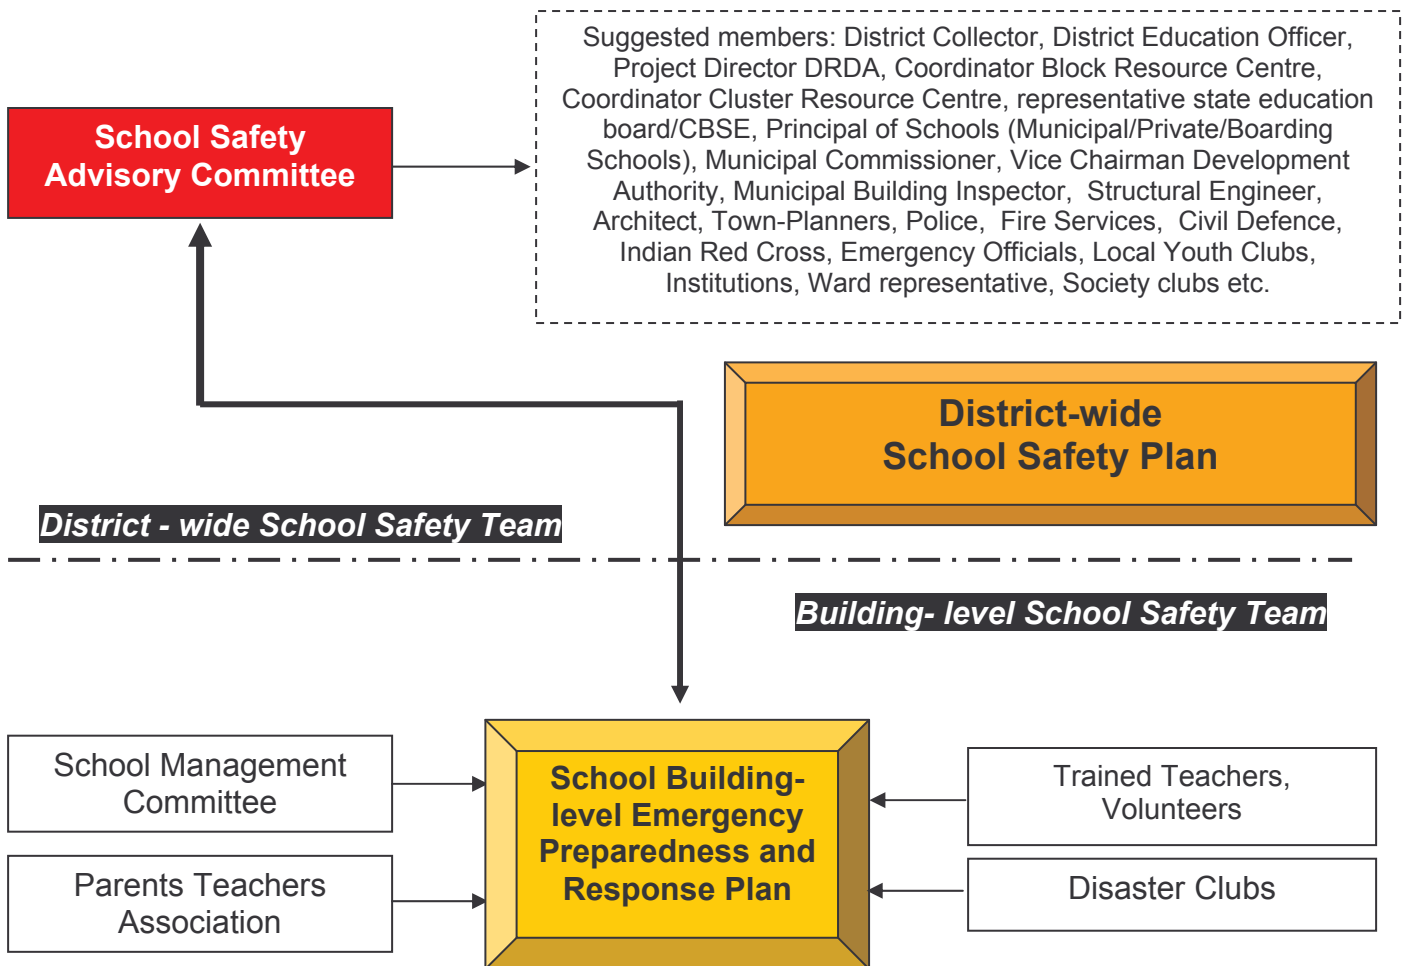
School Safety Advisory Committee

Suggested members: District Collector, District Education Officer, Project Director DRDA, Coordinator Block Resource Centre, Coordinator Cluster Resource Centre, representative state education board/CBSE, Principal of Schools (Municipal/Private/Boarding Schools), Municipal Commissioner, Vice Chairman Development Authority, Municipal Building Inspector, Structural Engineer, Architect, Town-Planners, Police, Fire Services, Civil Defence, Indian Red Cross, Emergency Officials, Local Youth Clubs, Institutions, Ward representative, Society clubs etc.

District-wide School Safety Plan

District - wide School Safety Team

Building- level School Safety Team

School Management Committee

Parents Teachers Association

School Building-level Emergency Preparedness and Response Plan

Trained Teachers, Volunteers

Disaster Clubs